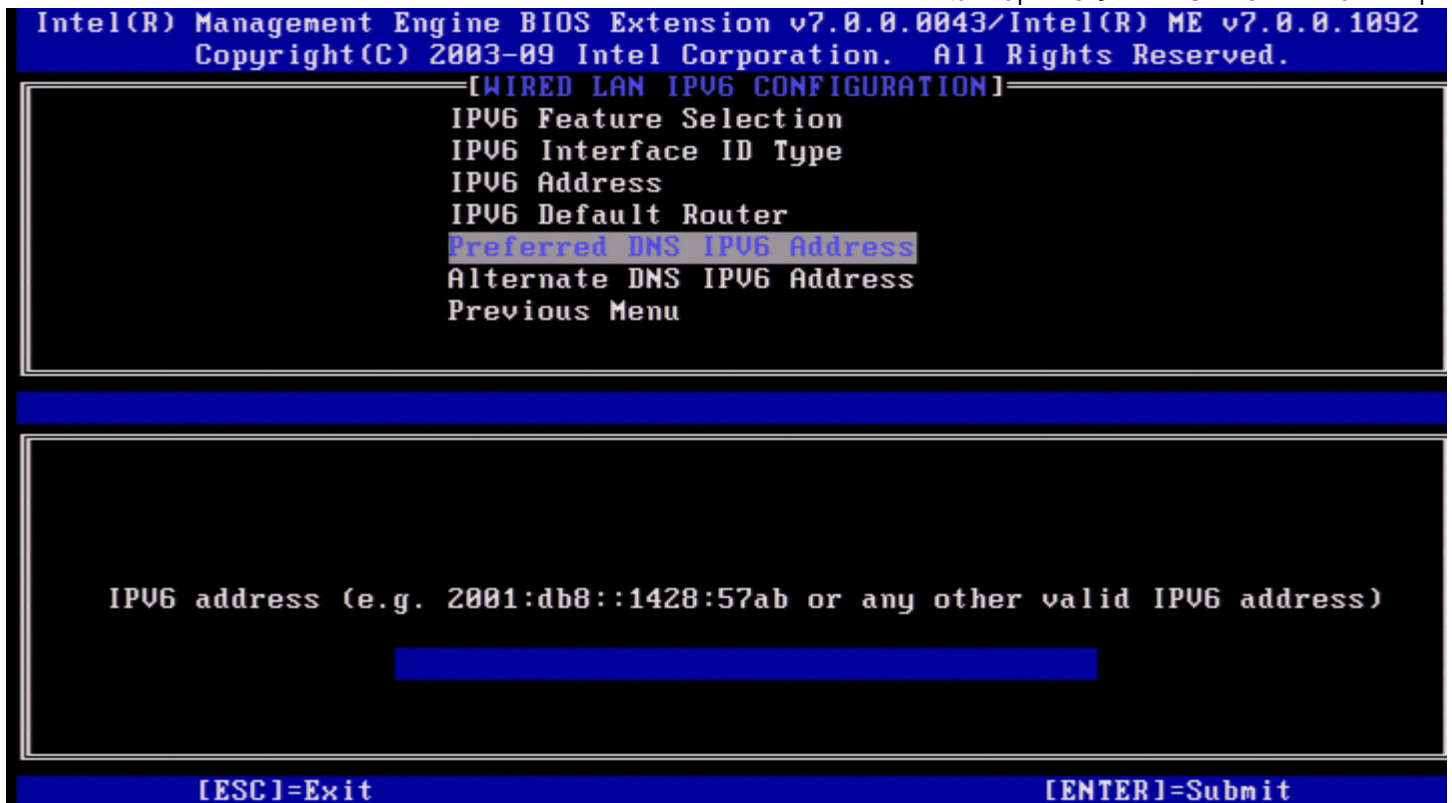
Intel(R) Management Engine BIOS Extension v7.0.0.0043/Intel(R) ME v7.0.0.1092
Copyright(C) 2003-09 Intel Corporation. All Rights Reserved.

[WIRED LAN IPV6 CONFIGURATION]

IPV6 Feature Selection
IPV6 Interface ID Type
IPV6 Address
IPV6 Default Router
Preferred DNS IPV6 Address
Alternate DNS IPV6 Address
Previous Menu

IPV6 address (e.g. 2001:db8::1428:57ab or any other valid IPV6 address)

[ESC]=Exit [ENTER]=Submit